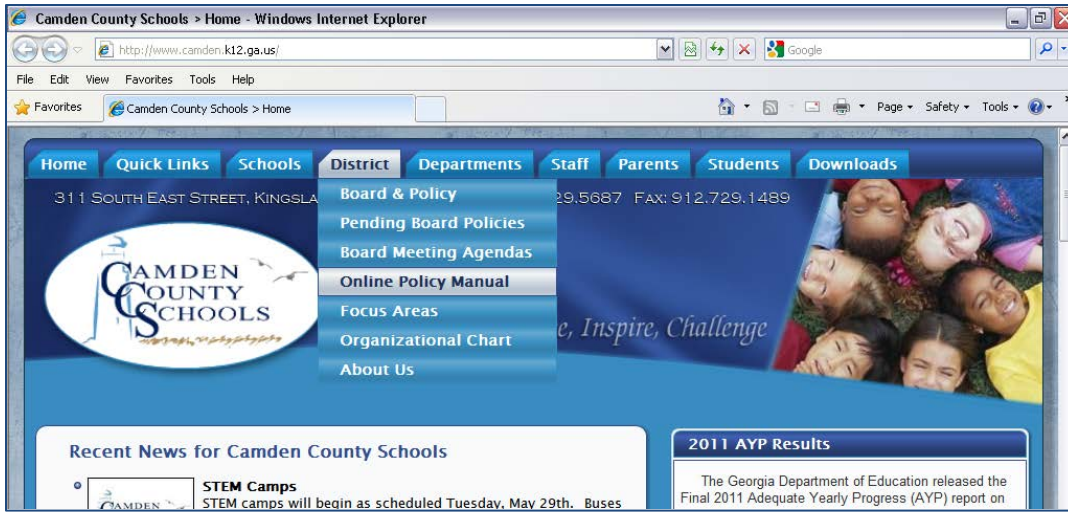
Camden County Schools > Home - Windows Internet Explorer

http://www.camden.k12.ga.us/

Google

File Edit View Favorites Tools Help

Favorites

Camden County Schools > Home

Page ▾ Safety ▾ Tools ▾

Home Quick Links Schools District Departments Staff Parents Students Downloads

311 South East Street, Kingsla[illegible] 29.5687 Fax: 912.729.1489

Board & Policy
Pending Board Policies
Board Meeting Agendas
Online Policy Manual
Focus Areas
Organizational Chart
About Us

Camden County Schools

e, Inspire, Challenge

Recent News for Camden County Schools

STEM Camps
STEM camps will begin as scheduled Tuesday, May 29th. Buses

Camden

2011 AYP Results

The Georgia Department of Education released the Final 2011 Adequate Yearly Progress (AYP) report on